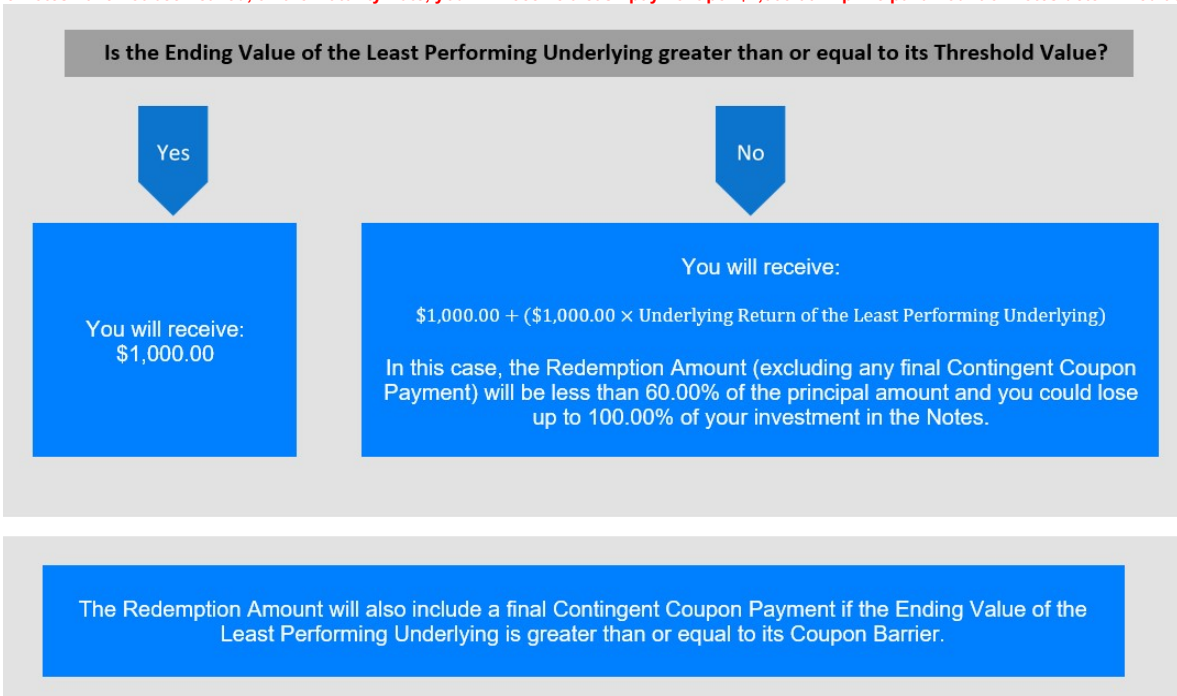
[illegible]

Is the Ending Value of the Least Performing Underlying greater than or equal to its Threshold Value?

Yes

No

You will receive:
$1,000.00

You will receive:

$\$1,000.00 + (\$1,000.00 \times \text{Underlying Return of the Least Performing Underlying})$

In this case, the Redemption Amount (excluding any final Contingent Coupon Payment) will be less than 60.00% of the principal amount and you could lose up to 100.00% of your investment in the Notes.

The Redemption Amount will also include a final Contingent Coupon Payment if the Ending Value of the Least Performing Underlying is greater than or equal to its Coupon Barrier.